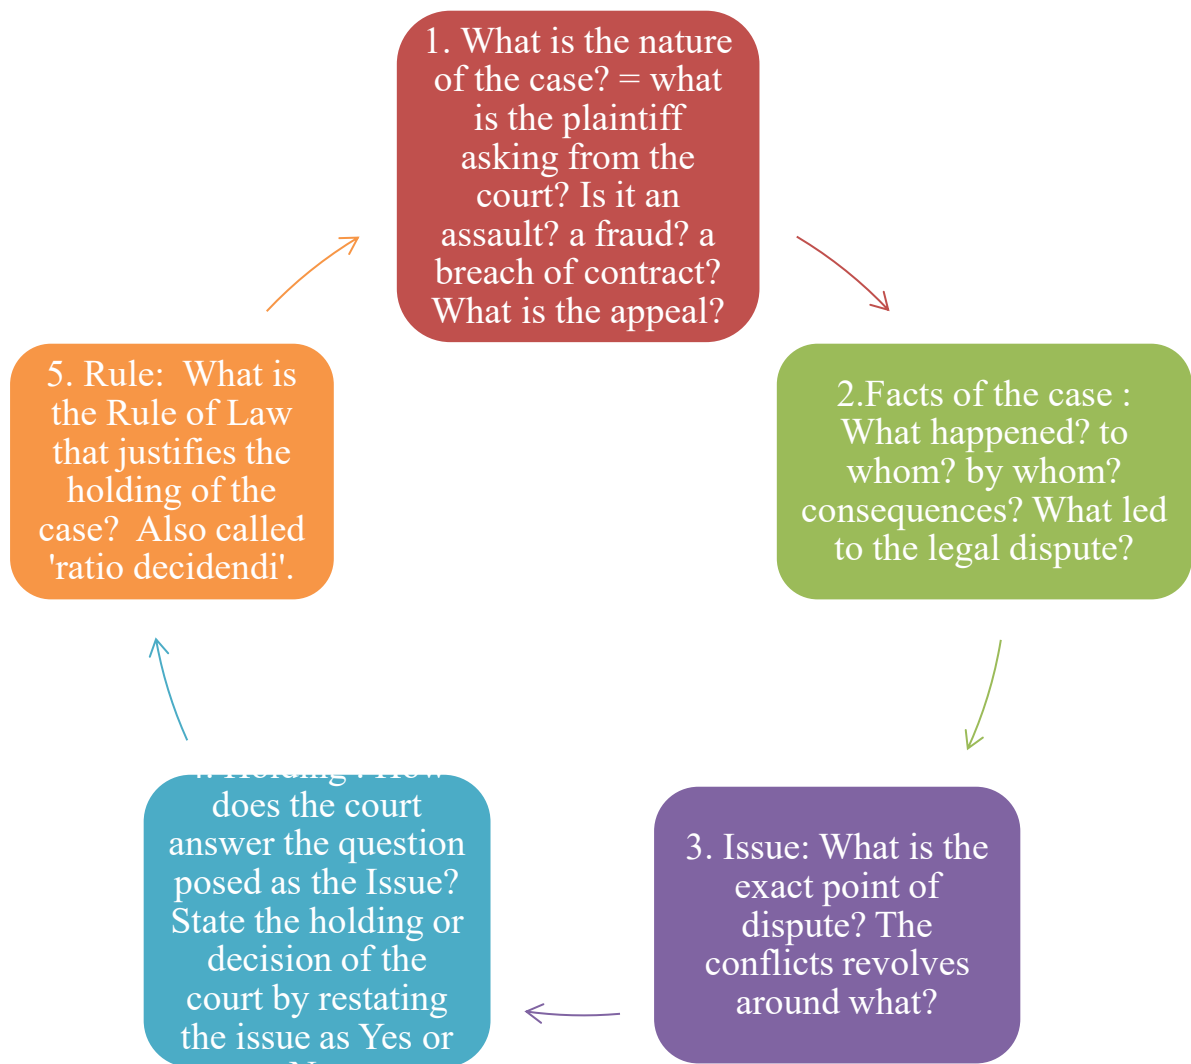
1. What is the nature of the case? = what is the plaintiff asking from the court? Is it an assault? a fraud? a breach of contract? What is the appeal?

2.Facts of the case : What happened? to whom? by whom? consequences? What led to the legal dispute?

3. Issue: What is the exact point of dispute? The conflicts revolves around what?

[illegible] does the court answer the question posed as the Issue? State the holding or decision of the court by restating the issue as Yes or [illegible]

5. Rule: What is the Rule of Law that justifies the holding of the case? Also called 'ratio decidendi'.